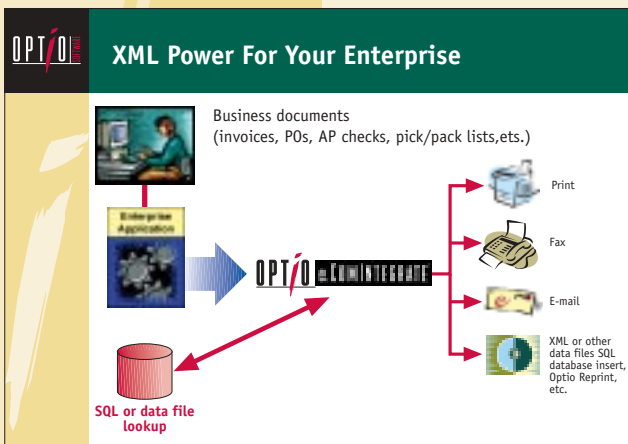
OPTIO SOFTWARE

XML Power For Your Enterprise

Business documents (invoices, POs, AP checks, pick/pack lists,ets.)

Enterprise Application

OPTIO e.COMINTEGRATE

Print

Fax

E-mail

XML or other data files SQL database insert, Optio Reprint, etc.

SQL or data file lookup